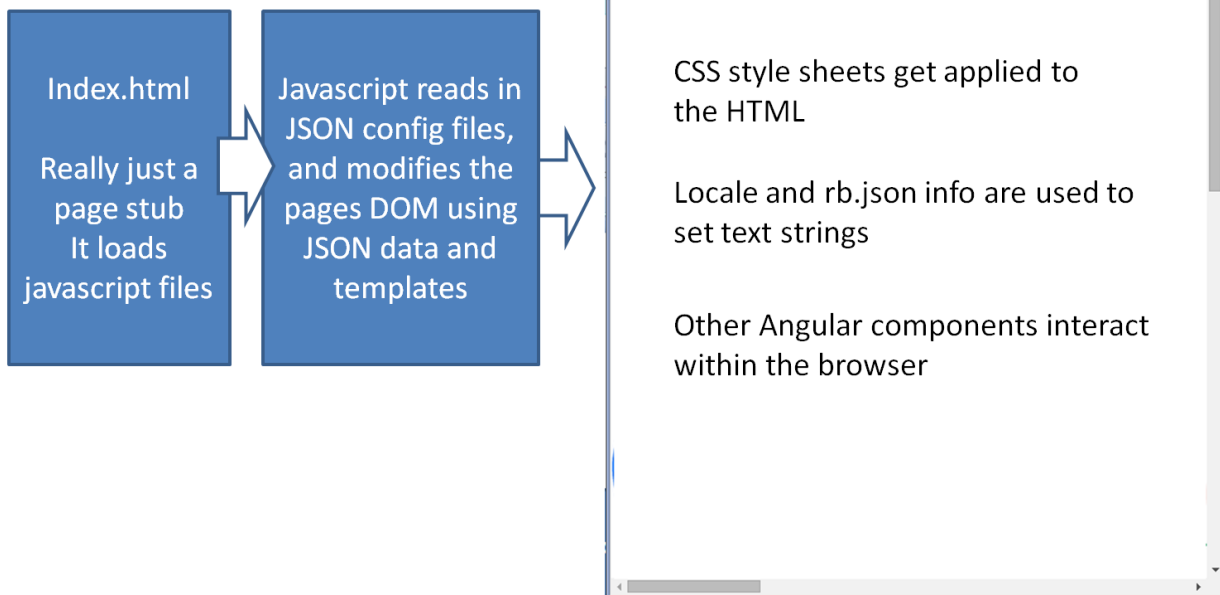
Index.html

Really just a page stub
It loads javascript files

Javascript reads in JSON config files, and modifies the pages DOM using JSON data and templates

CSS style sheets get applied to the HTML

Locale and rb.json info are used to set text strings

Other Angular components interact within the browser